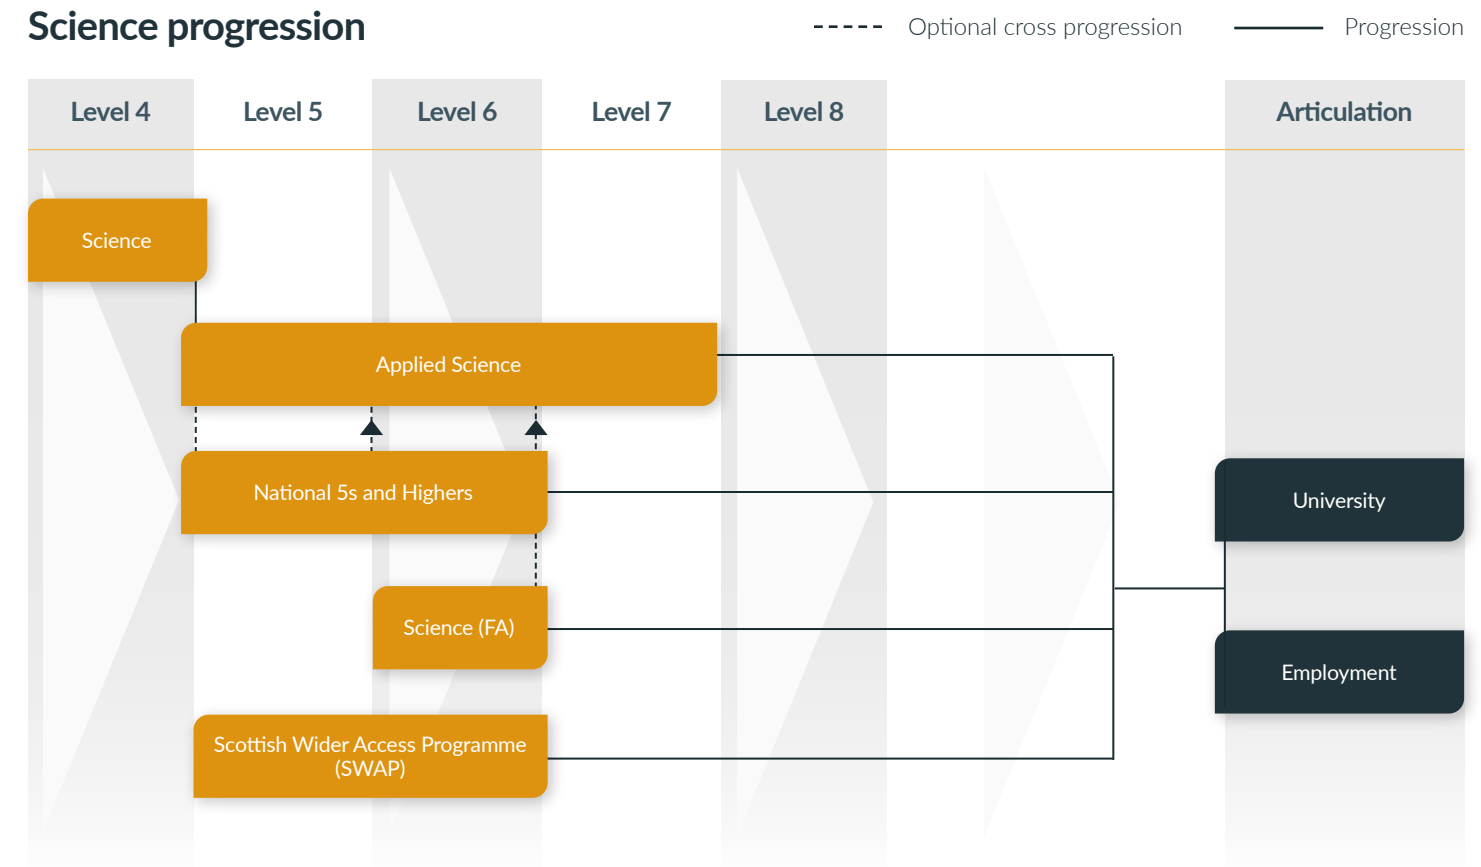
Science progression

Optional cross progression

Progression

Level 4

Level 5

Level 6

Level 7

Level 8

Articulation

Science

Applied Science

National 5s and Highers

Science (FA)

Scottish Wider Access Programme (SWAP)

University

Employment